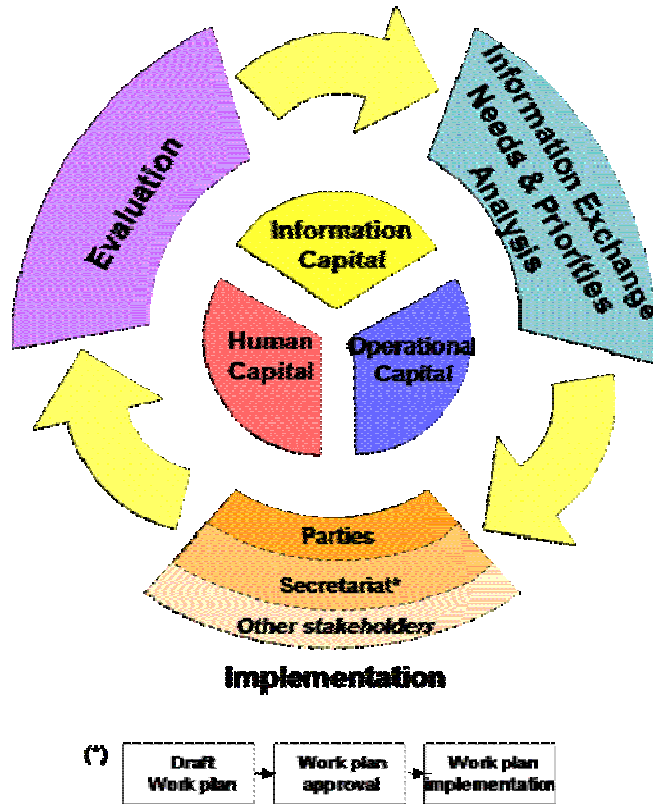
Evaluation

Information Exchange Needs & Priorities Analysis

Information Capital

Human Capital

Operational Capital

Parties

Secretariat*

Other stakeholders

Implementation

(*) Draft Work plan → Work plan approval → Work plan implementation